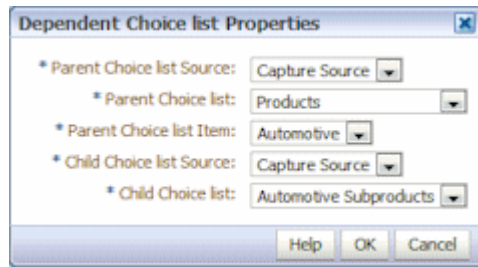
Dependent Choice list Properties

* Parent Choice list Source: Capture Source

* Parent Choice list: Products

* Parent Choice list Item: Automotive

* Child Choice list Source: Capture Source

* Child Choice list: Automotive Subproducts

Help OK Cancel